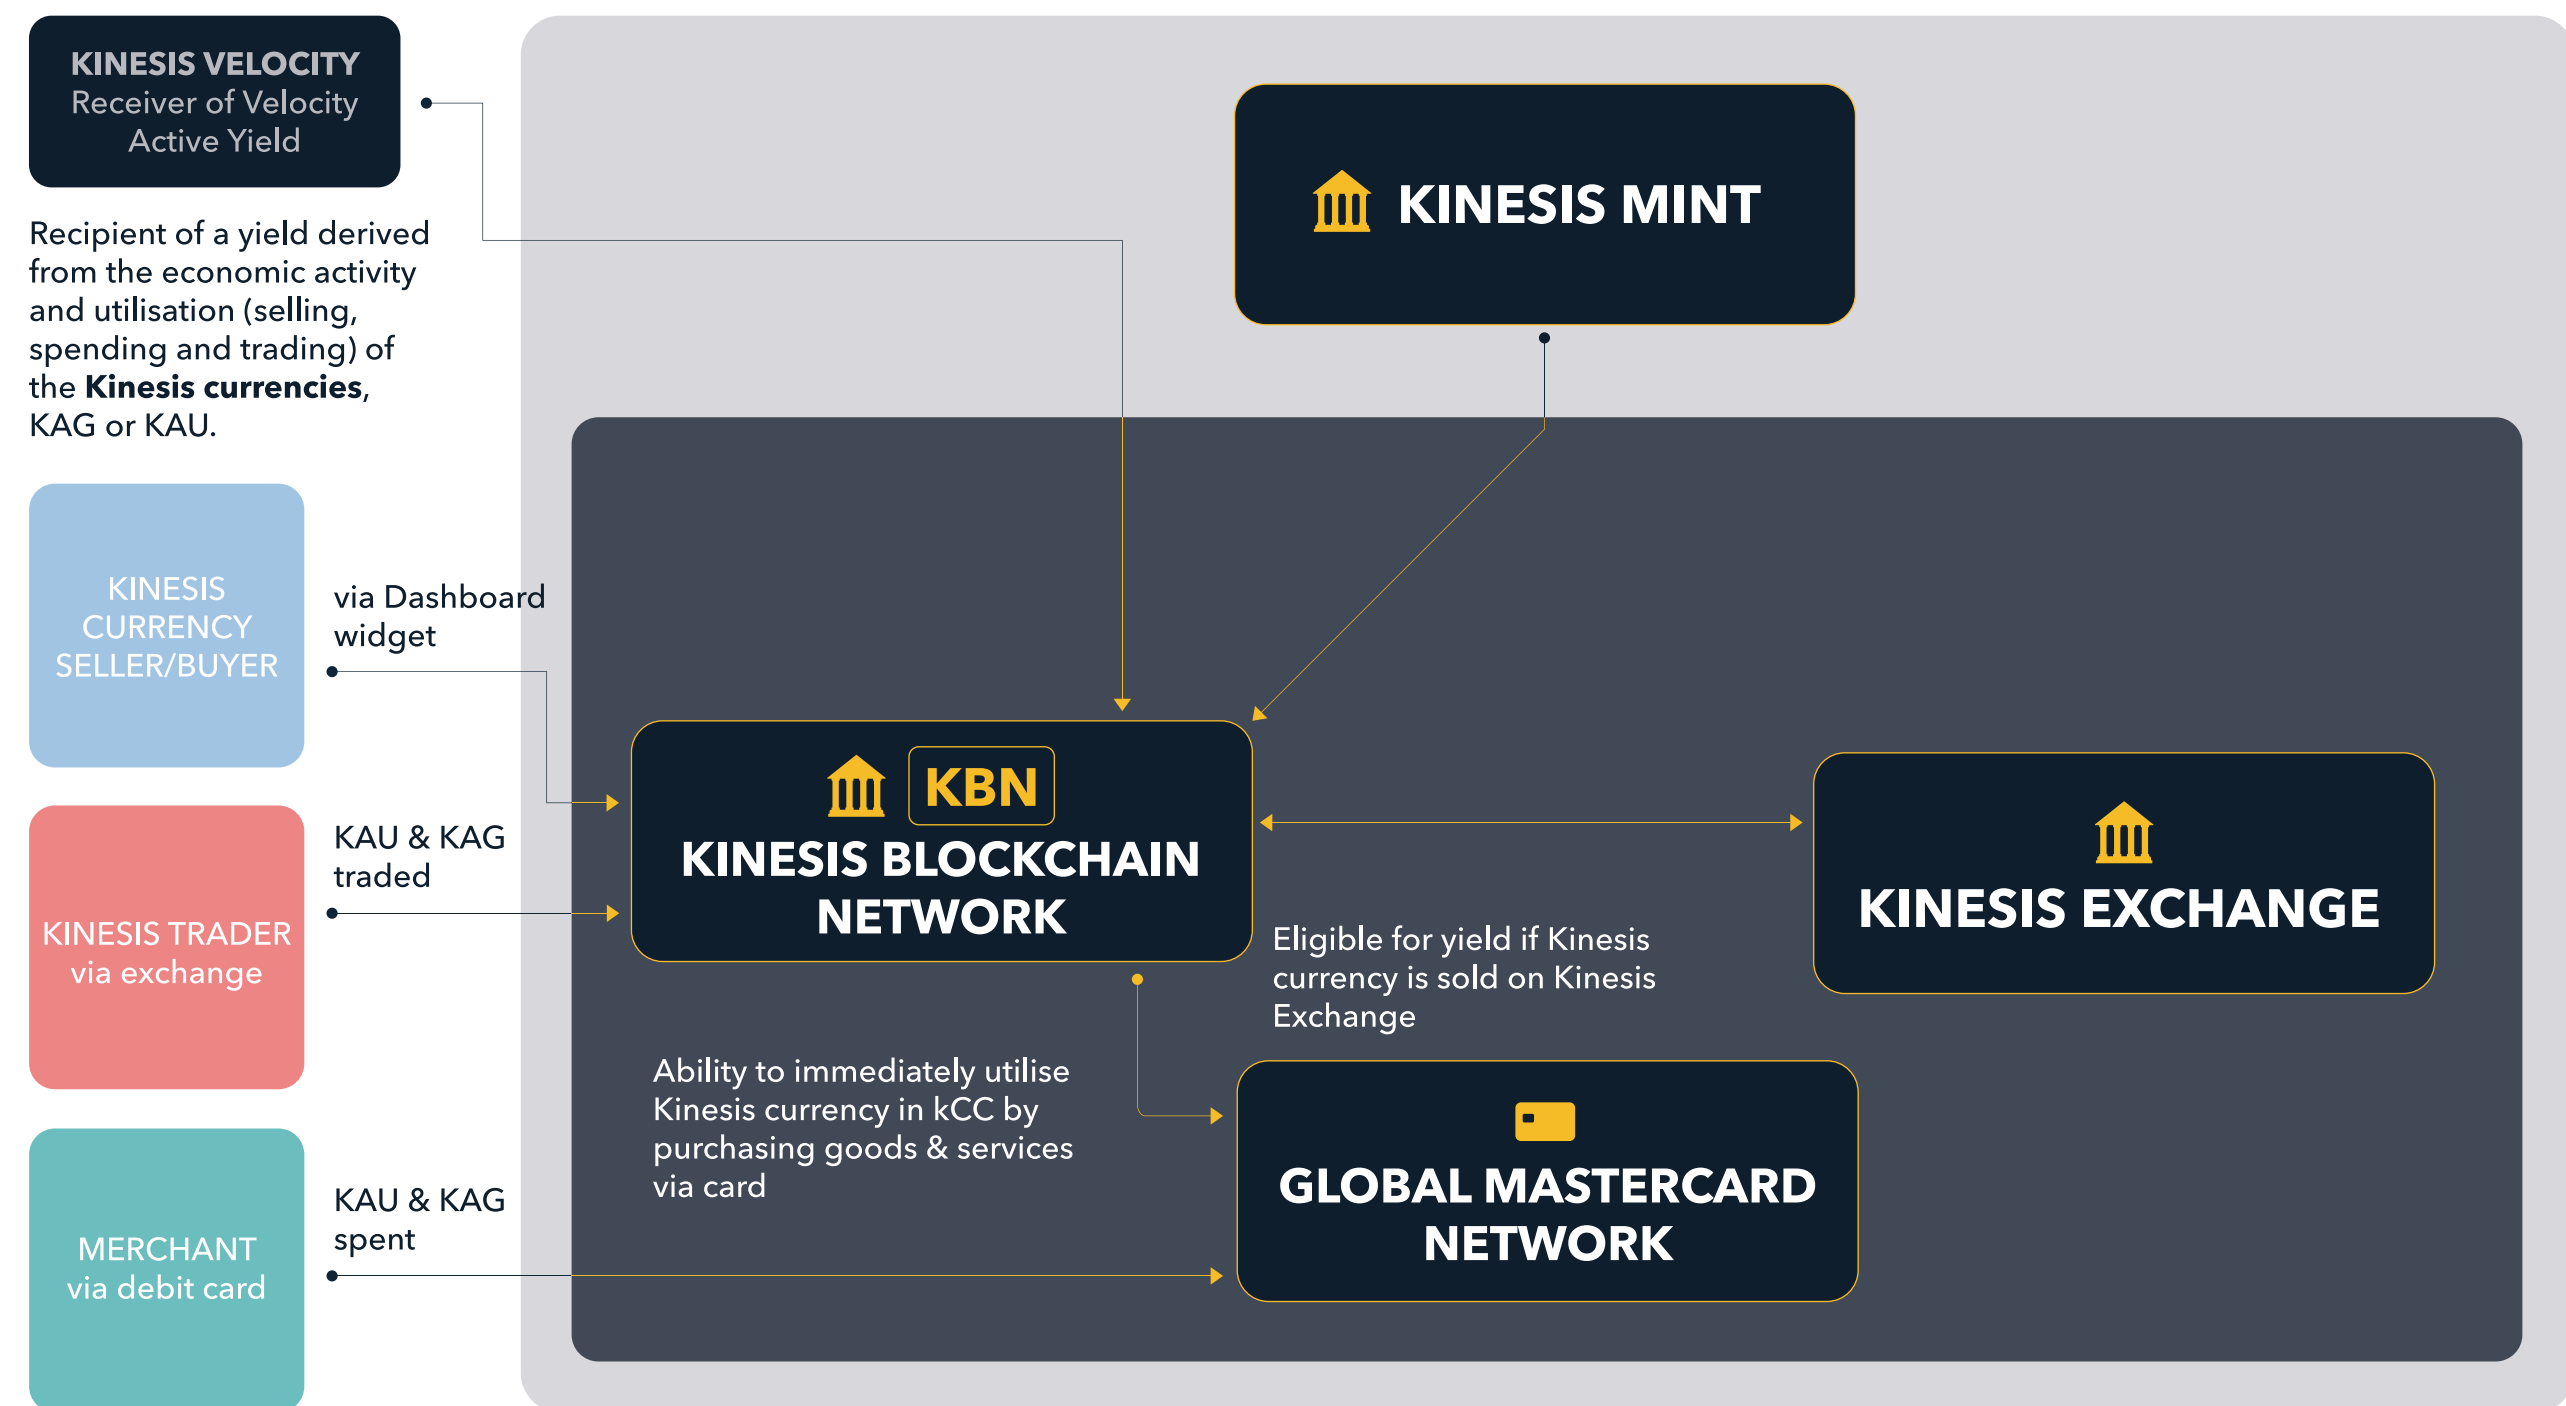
KINESIS VELOCITY
Receiver of Velocity Active Yield

Recipient of a yield derived from the economic activity and utilisation (selling, spending and trading) of the **Kinesis currencies**, KAG or KAU.

KINESIS MINT

KINESIS CURRENCY SELLER/BUYER

via Dashboard widget

KBN
KINESIS BLOCKCHAIN NETWORK

KINESIS EXCHANGE

KINESIS TRADER via exchange

KAU & KAG traded

Eligible for yield if Kinesis currency is sold on Kinesis Exchange

Ability to immediately utilise Kinesis currency in kCC by purchasing goods & services via card

GLOBAL MASTERCARD NETWORK

MERCHANT via debit card

KAU & KAG spent